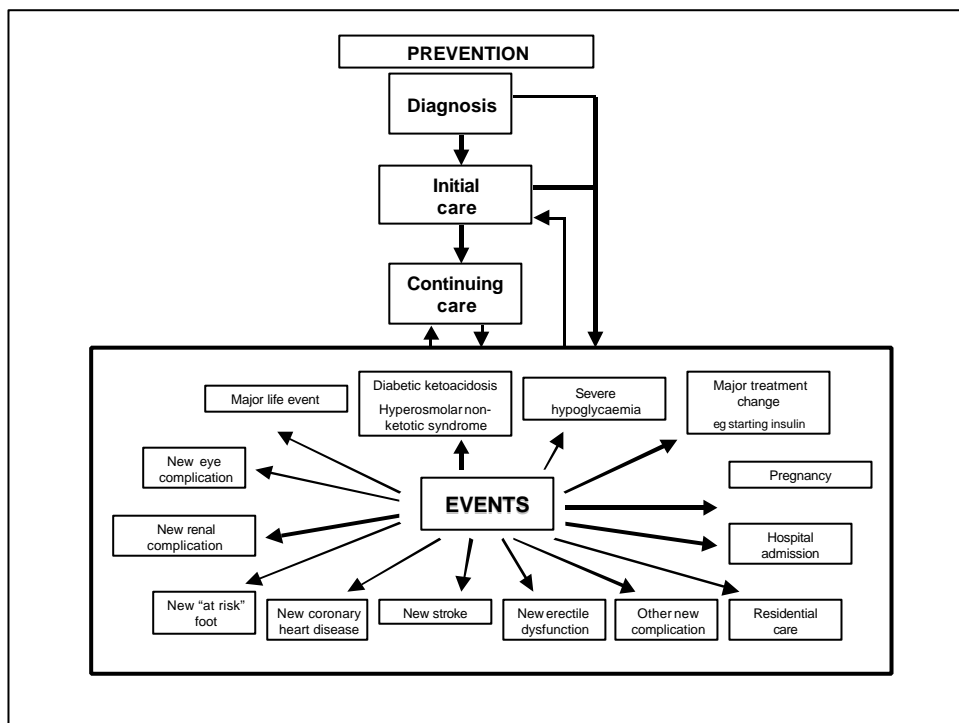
PREVENTION

Diagnosis

Initial care

Continuing care

Major life event

Diabetic ketoacidosis
Hyperosmolar non-ketotic syndrome

Severe hypoglycaemia

Major treatment change
eg starting insulin

New eye complication

EVENTS

Pregnancy

New renal complication

Hospital admission

New "at risk" foot

New coronary heart disease

New stroke

New erectile dysfunction

Other new complication

Residential care